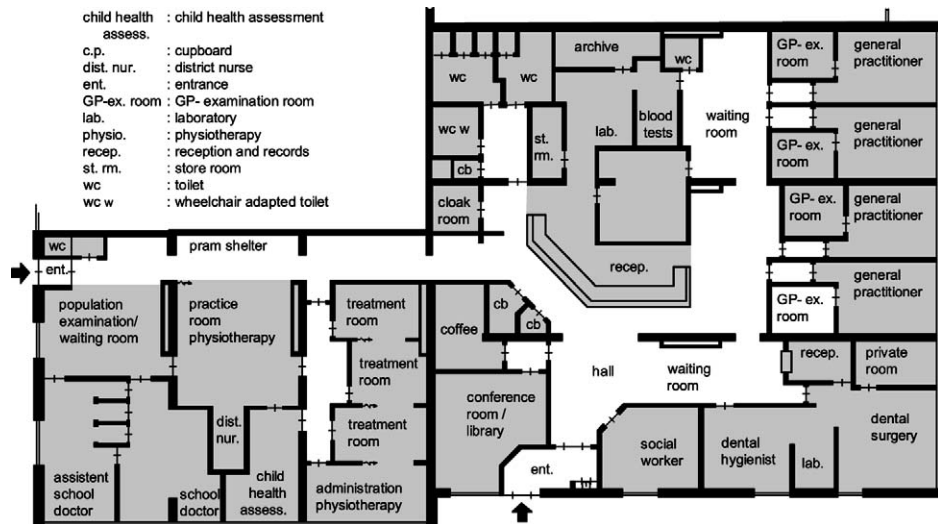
| | |
|---|---|
| child health assess. | : child health assessment |
| c.p. | : cupboard |
| dist. nur. | : district nurse |
| ent. | : entrance |
| GP-ex. room | : GP- examination room |
| lab. | : laboratory |
| physio. | : physiotherapy |
| recep. | : reception and records |
| st. rm. | : store room |
| wc | : toilet |
| wc w | : wheelchair adapted toilet |

wc
wc
archive
wc
GP- ex. room
general practitioner
wc w
st. rm.
lab.
blood tests
waiting room
GP- ex. room
general practitioner
cb
cloak room
GP- ex. room
general practitioner
wc
pram shelter
ent.
recep.
general practitioner
GP- ex. room
population examination/ waiting room
practice room physiotherapy
treatment room
coffee
cb
cb
treatment room
hall
waiting room
recep.
private room
treatment room
conference room / library
dist. nur.
dental surgery
social worker
dental hygienist
lab.
ent.
assistent school doctor
school doctor
child health assess.
administration physiotherapy